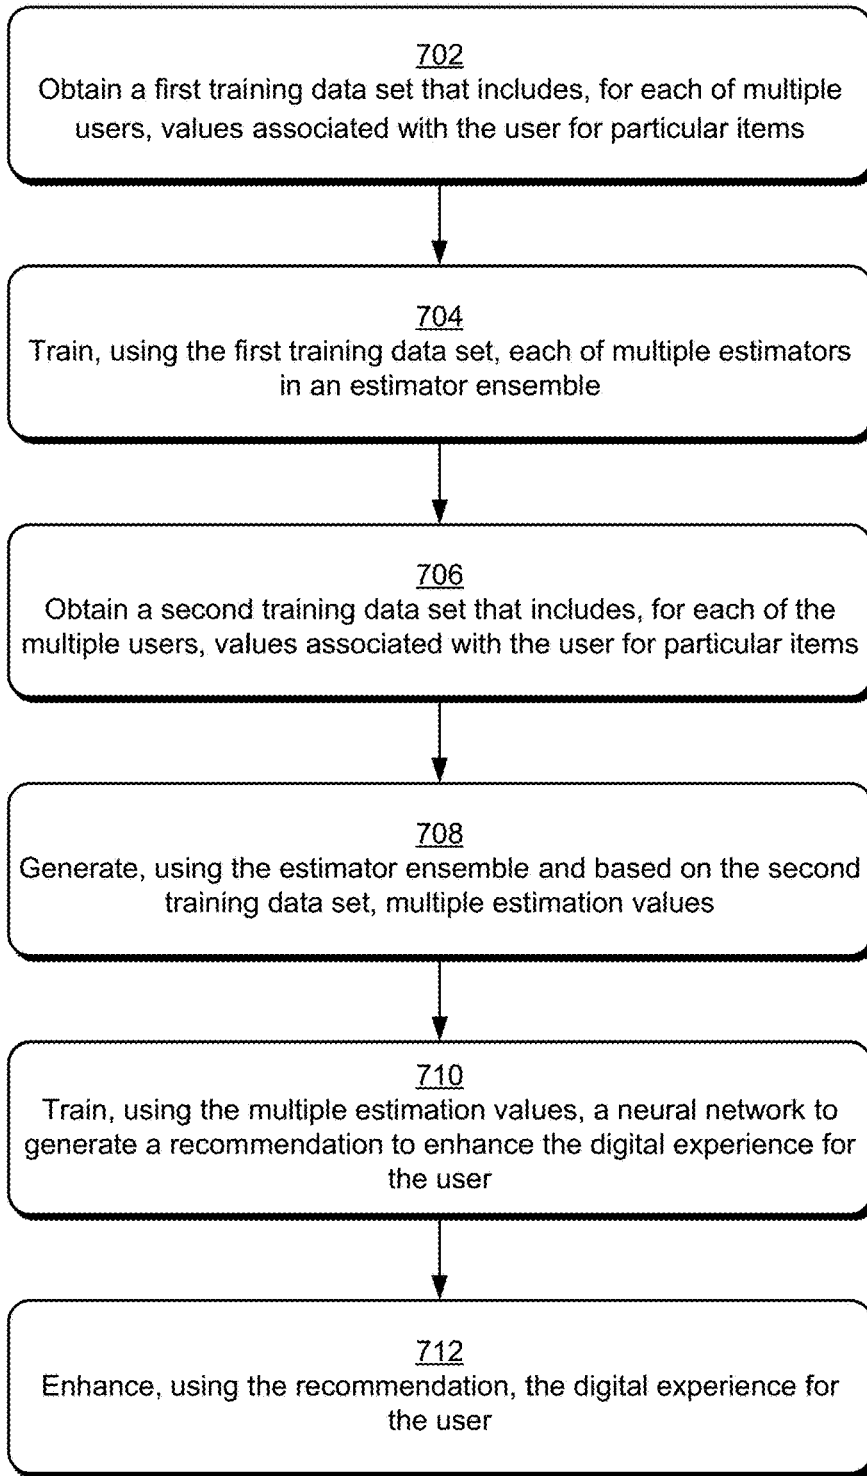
702
Obtain a first training data set that includes, for each of multiple users, values associated with the user for particular items

704
Train, using the first training data set, each of multiple estimators in an estimator ensemble

706
Obtain a second training data set that includes, for each of the multiple users, values associated with the user for particular items

708
Generate, using the estimator ensemble and based on the second training data set, multiple estimation values

710
Train, using the multiple estimation values, a neural network to generate a recommendation to enhance the digital experience for the user

712
Enhance, using the recommendation, the digital experience for the user